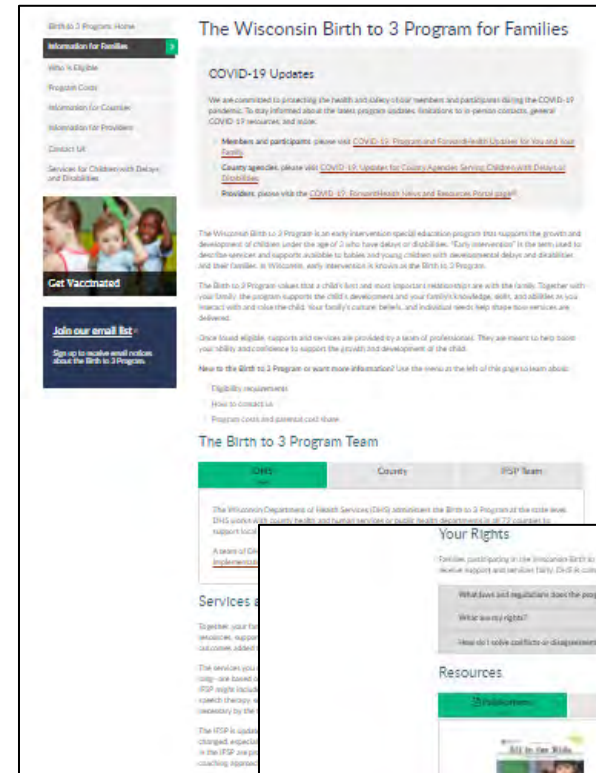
Birth to 3 Program Home
Information for Families
Who Is Eligible
Program Costs
Information for Counties
Information for Providers
Contact Us
Services for Children with Delays and Disabilities

Get Vaccinated

Join our email list
Sign up to receive email notices about the Birth to 3 Program.

The Wisconsin Birth to 3 Program for Families

COVID-19 Updates

We are committed to protecting the health and safety of our members and participants during the COVID-19 pandemic. To stay informed about the latest program updates, limitations to in-person contacts, general COVID-19 resources, and more:

Members and participants, please visit COVID-19: Program and ForwardHealth Updates for You and Your Family.
County agencies, please visit COVID-19: Updates for County Agencies Serving Children with Delays or Disabilities.
Providers, please visit the COVID-19: ForwardHealth News and Resources Portal page.

The Wisconsin Birth to 3 Program is an early intervention special education program that supports the growth and development of children under the age of 3 who have delays or disabilities. "Early intervention" is the term used to describe services and supports available to babies and young children with developmental delays and disabilities and their families. In Wisconsin, early intervention is known as the Birth to 3 Program.

The Birth to 3 Program values that a child's first and most important relationships are with the family. Together with your family, the program supports the child's development and your family's knowledge, skills, and abilities as you interact with and raise the child. Your family's culture, beliefs, and individual needs help shape how services are delivered.

Once found eligible, supports and services are provided by a team of professionals. They are meant to help boost your ability and confidence to support the growth and development of the child.

New to the Birth to 3 Program or want more information? Use the menu at the left of this page to learn about:

Eligibility requirements
How to contact us
Program costs and parental cost share

The Birth to 3 Program Team

| DHS | County | IFSP Team |
|---|---|---|

The Wisconsin Department of Health Services (DHS) administers the Birth to 3 Program at the state level. DHS works with county health and human services or public health departments in all 72 counties to support local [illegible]

A team of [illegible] implementation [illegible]

Services a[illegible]

Together, your fa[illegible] resources, suppor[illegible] outcomes added t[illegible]

The services you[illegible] only—are based o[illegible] IFSP might include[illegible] speech therapy w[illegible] necessary by the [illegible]

The IFSP is update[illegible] changed, expectat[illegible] in the IFSP are pr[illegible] coaching approac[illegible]

Your Rights

Families participating in the Wisconsin Birth to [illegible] receive support and services fairly. DHS is com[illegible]

What laws and regulations does the prog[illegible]
What are my rights?
How do I solve conflicts or disagreement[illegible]

Resources

Publications

All in the Kids